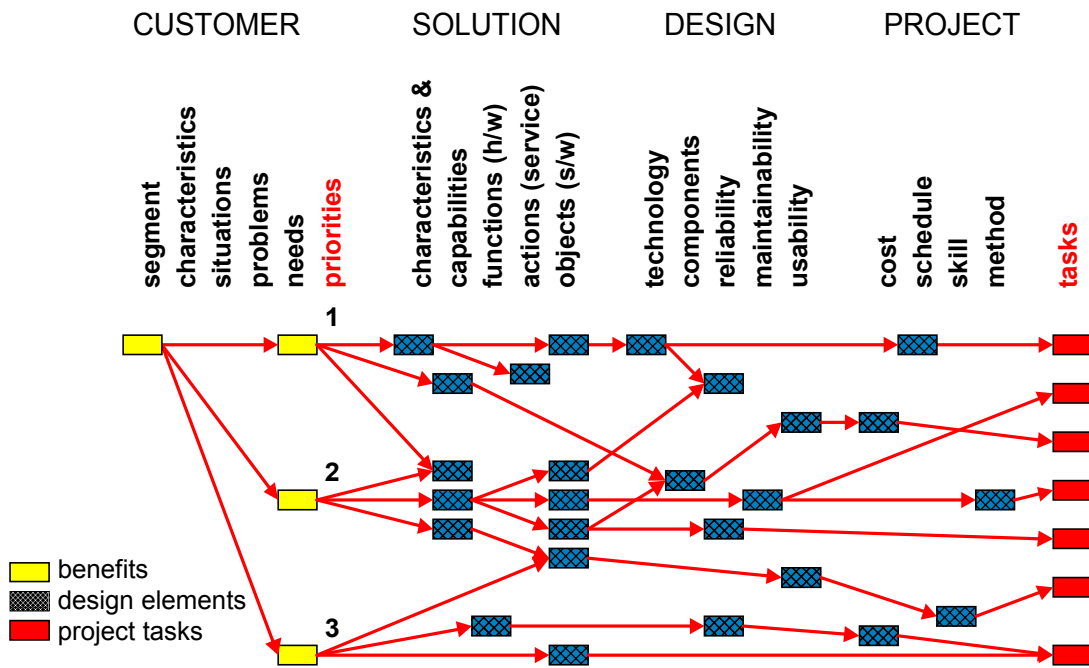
CUSTOMER SOLUTION DESIGN PROJECT

segment
characteristics
situations
problems
needs
priorities

characteristics &
capabilities
functions (h/w)
actions (service)
objects (s/w)

technology
components
reliability
maintainability
usability

cost
schedule
skill
method

tasks

1

2

3

benefits
design elements
project tasks